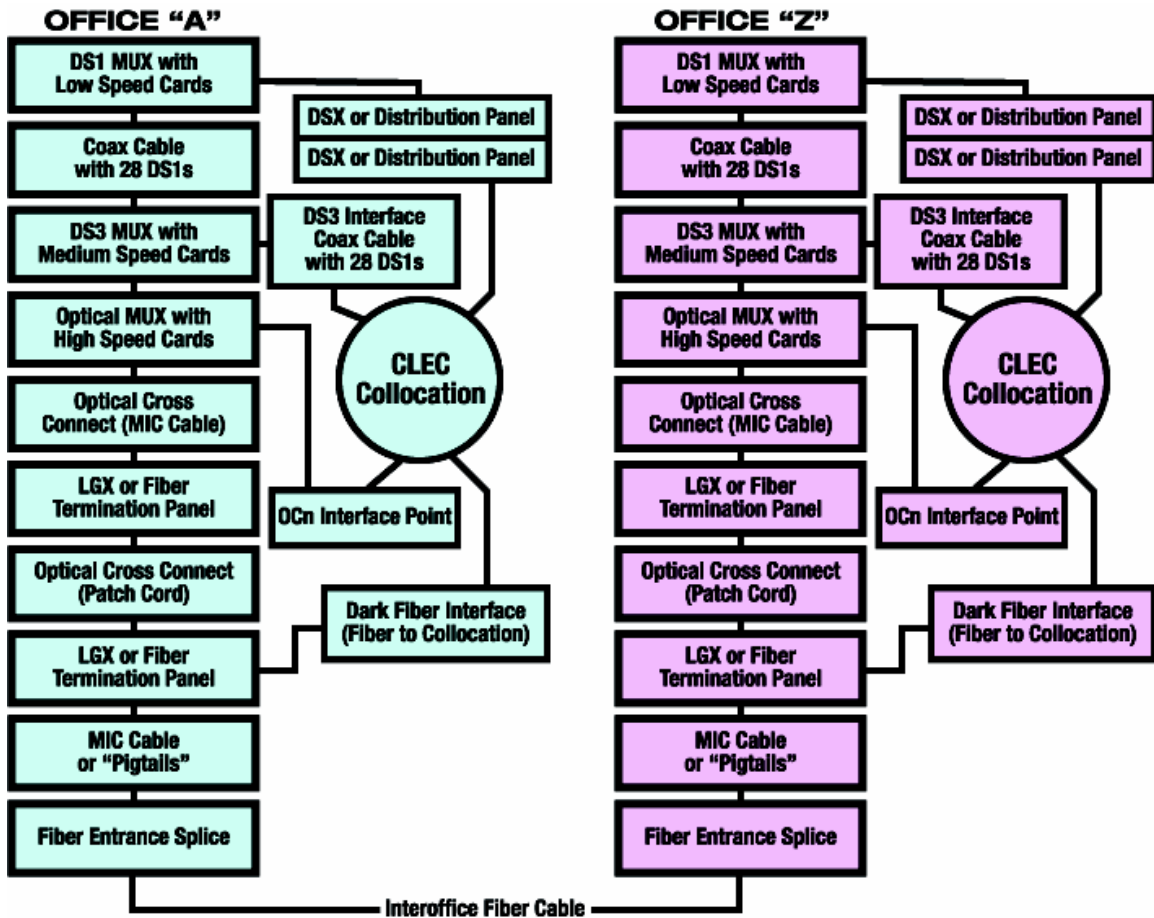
OFFICE "A"

DS1 MUX with Low Speed Cards

DSX or Distribution Panel

DSX or Distribution Panel

Coax Cable with 28 DS1s

DS3 MUX with Medium Speed Cards

DS3 Interface Coax Cable with 28 DS1s

Optical MUX with High Speed Cards

CLEC Collocation

Optical Cross Connect (MIC Cable)

LGX or Fiber Termination Panel

OCn Interface Point

Optical Cross Connect (Patch Cord)

Dark Fiber Interface (Fiber to Collocation)

LGX or Fiber Termination Panel

MIC Cable or "Pigtails"

Fiber Entrance Splice

OFFICE "Z"

DS1 MUX with Low Speed Cards

DSX or Distribution Panel

DSX or Distribution Panel

Coax Cable with 28 DS1s

DS3 MUX with Medium Speed Cards

DS3 Interface Coax Cable with 28 DS1s

Optical MUX with High Speed Cards

CLEC Collocation

Optical Cross Connect (MIC Cable)

LGX or Fiber Termination Panel

OCn Interface Point

Optical Cross Connect (Patch Cord)

Dark Fiber Interface (Fiber to Collocation)

LGX or Fiber Termination Panel

MIC Cable or "Pigtails"

Fiber Entrance Splice

Interoffice Fiber Cable